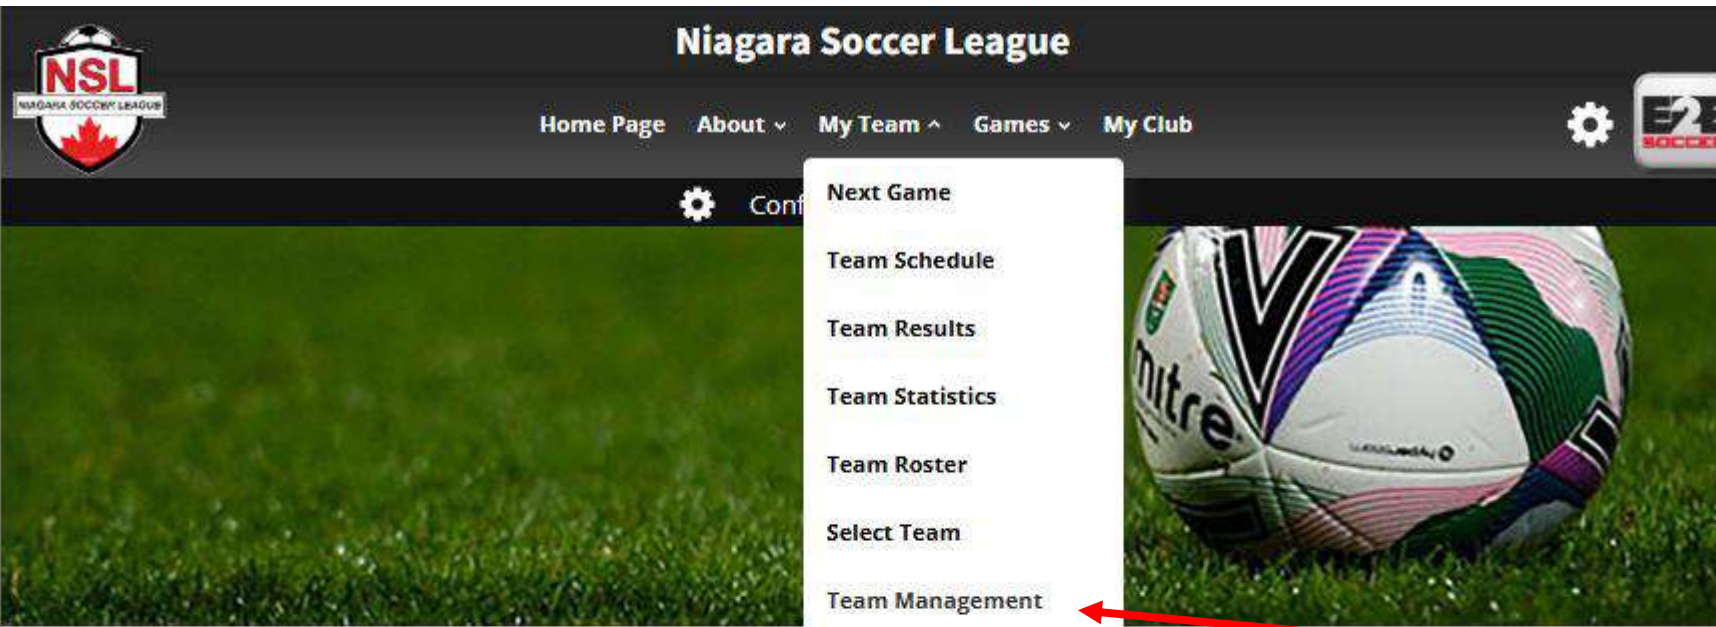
NSL
NIAGARA SOCCER LEAGUE

Niagara Soccer League

Home Page About My Team Games My Club

E2
SOCCER

Conf

Next Game
Team Schedule
Team Results
Team Statistics
Team Roster
Select Team
Team Management

mitre